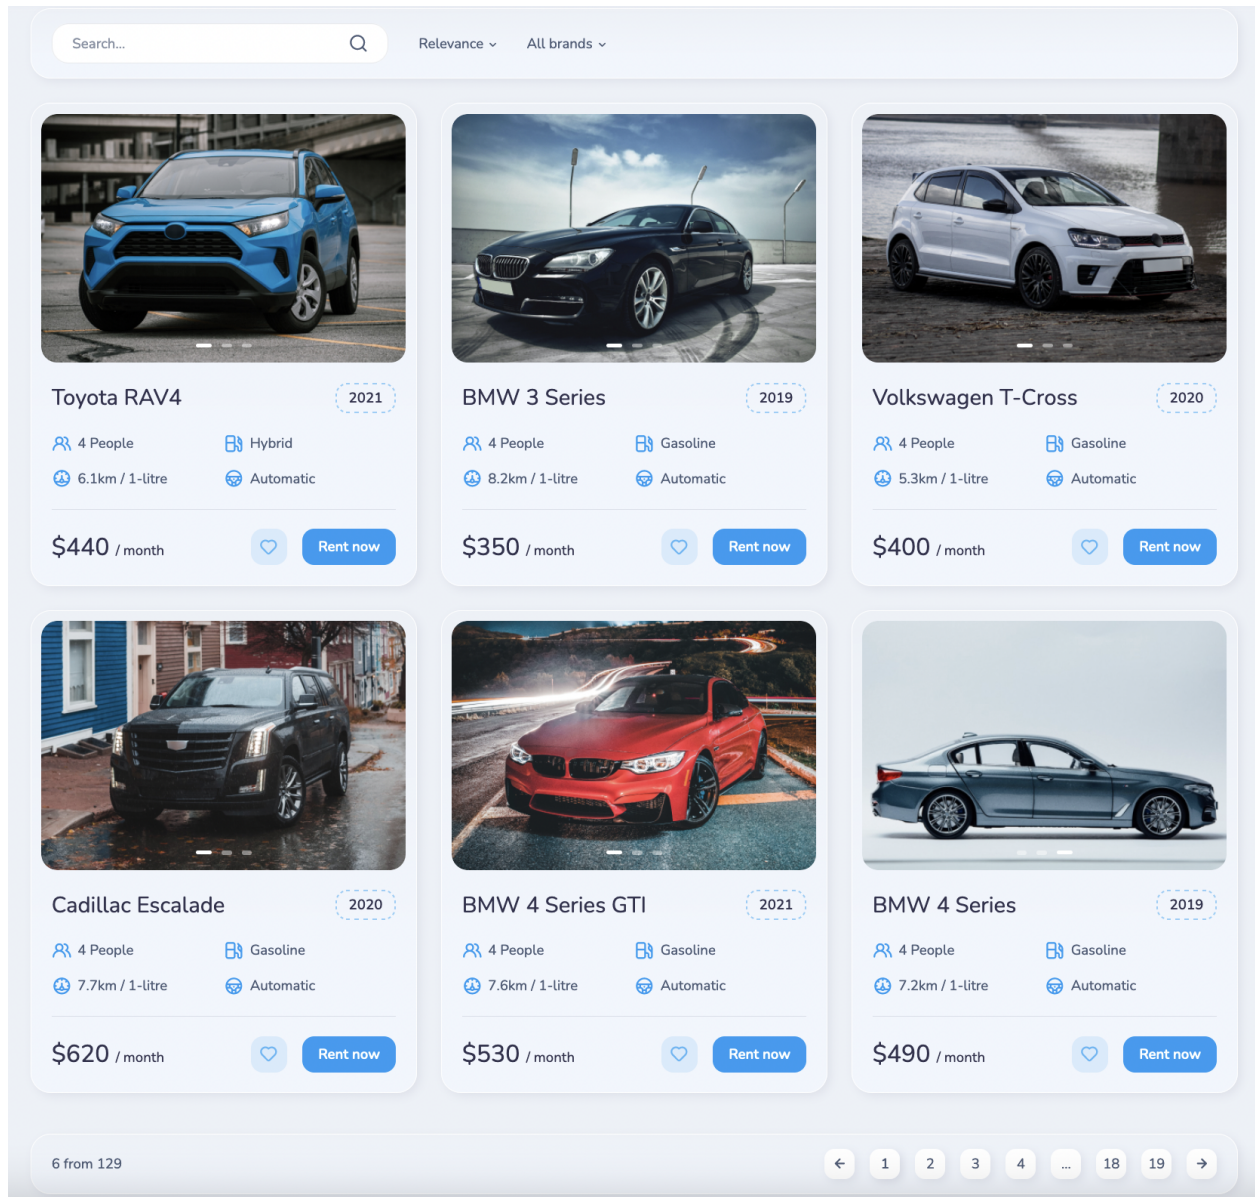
Search...

Relevance

All brands

Toyota RAV4

2021

4 People

Hybrid

6.1km / 1-litre

Automatic

$440 / month

Rent now

BMW 3 Series

2019

4 People

Gasoline

8.2km / 1-litre

Automatic

$350 / month

Rent now

Volkswagen T-Cross

2020

4 People

Gasoline

5.3km / 1-litre

Automatic

$400 / month

Rent now

Cadillac Escalade

2020

4 People

Gasoline

7.7km / 1-litre

Automatic

$620 / month

Rent now

BMW 4 Series GTI

2021

4 People

Gasoline

7.6km / 1-litre

Automatic

$530 / month

Rent now

BMW 4 Series

2019

4 People

Gasoline

7.2km / 1-litre

Automatic

$490 / month

Rent now

6 from 129

1 2 3 4 ... 18 19